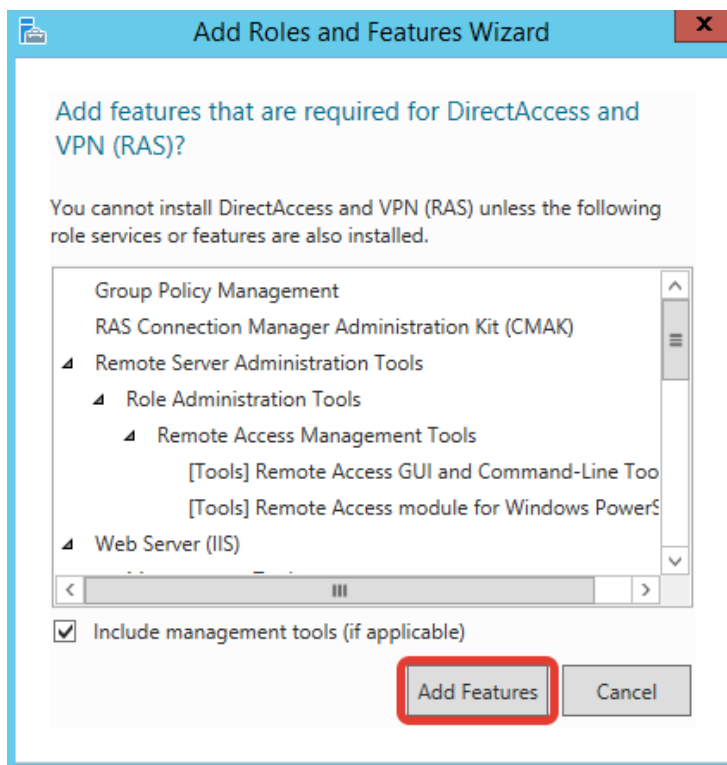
Add Roles and Features Wizard

Add features that are required for DirectAccess and VPN (RAS)?

You cannot install DirectAccess and VPN (RAS) unless the following role services or features are also installed.

Group Policy Management
RAS Connection Manager Administration Kit (CMAK)
Remote Server Administration Tools
Role Administration Tools
Remote Access Management Tools
[Tools] Remote Access GUI and Command-Line Too
[Tools] Remote Access module for Windows PowerS
Web Server (IIS)
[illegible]

Include management tools (if applicable)

Add Features
Cancel